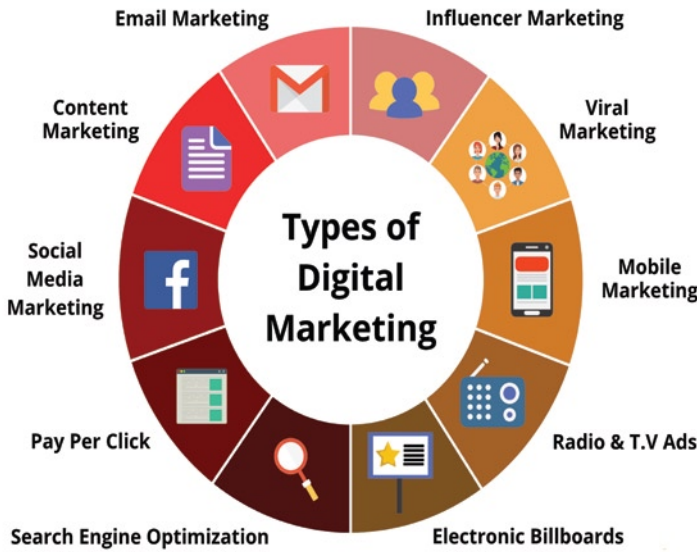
Types of Digital Marketing

Email Marketing

Influencer Marketing

Viral Marketing

Mobile Marketing

Radio & T.V Ads

Electronic Billboards

Search Engine Optimization

Pay Per Click

Social Media Marketing

Content Marketing